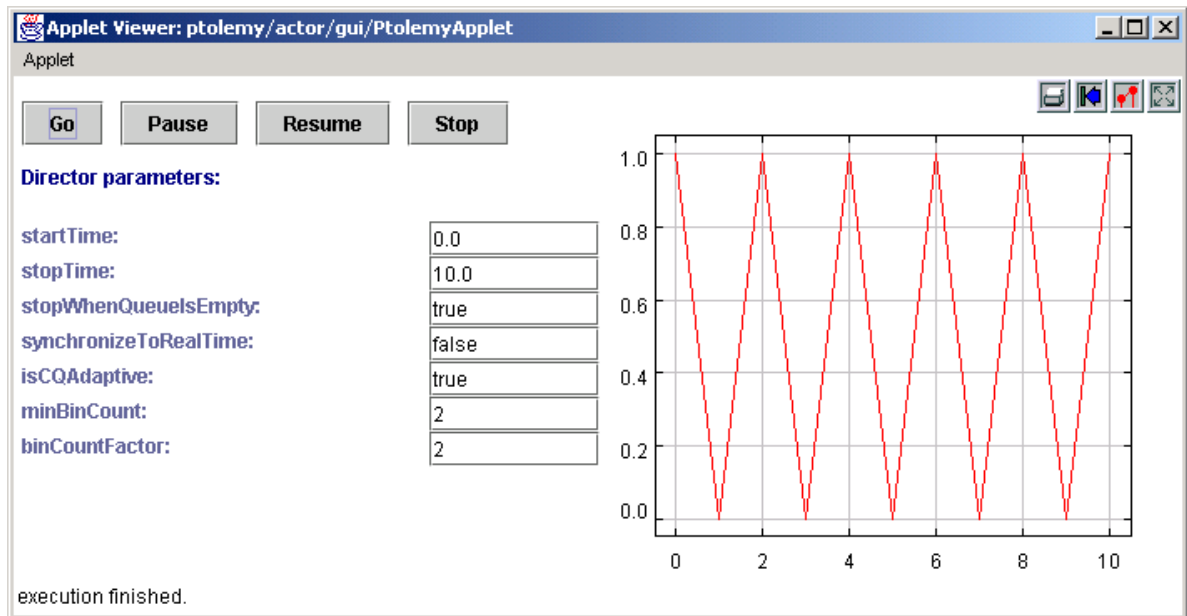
Applet Viewer: ptolemy/actor/gui/PtolemyApplet

Applet

Go Pause Resume Stop

Director parameters:

| | |
|---|---|
| startTime: | 0.0 |
| stopTime: | 10.0 |
| stopWhenQueueIsEmpty: | true |
| synchronizeToRealTime: | false |
| isCQAdaptive: | true |
| minBinCount: | 2 |
| binCountFactor: | 2 |

1.0
0.8
0.6
0.4
0.2
0.0
0 2 4 6 8 10

execution finished.